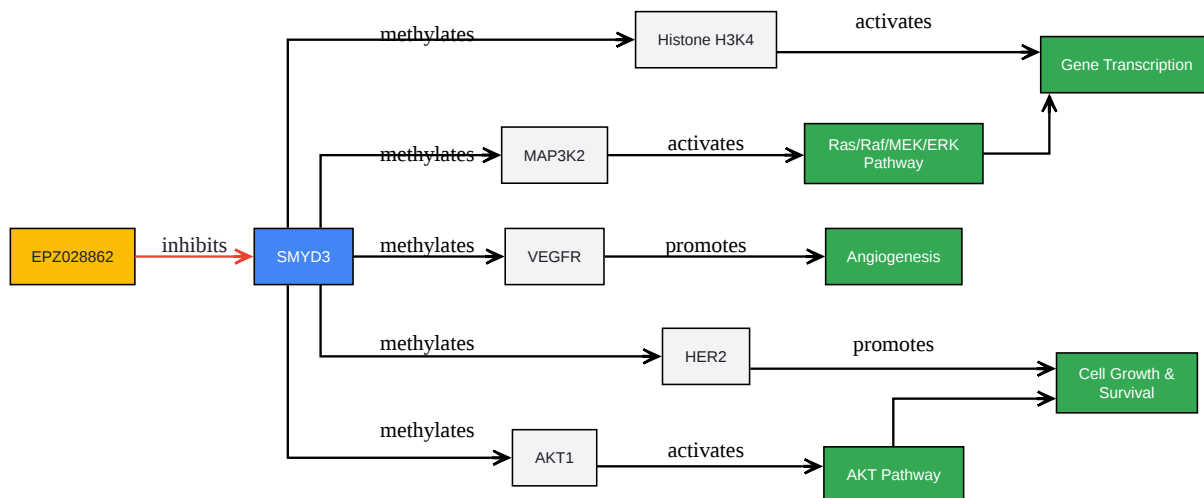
methylates

Histone H3K4

activates

Gene Transcription

methylates

MAP3K2

activates

Ras/Raf/MEK/ERK Pathway

EPZ028862

inhibits

SMYD3

methylates

VEGFR

promotes

Angiogenesis

methylates

HER2

promotes

Cell Growth & Survival

methylates

AKT1

activates

AKT Pathway